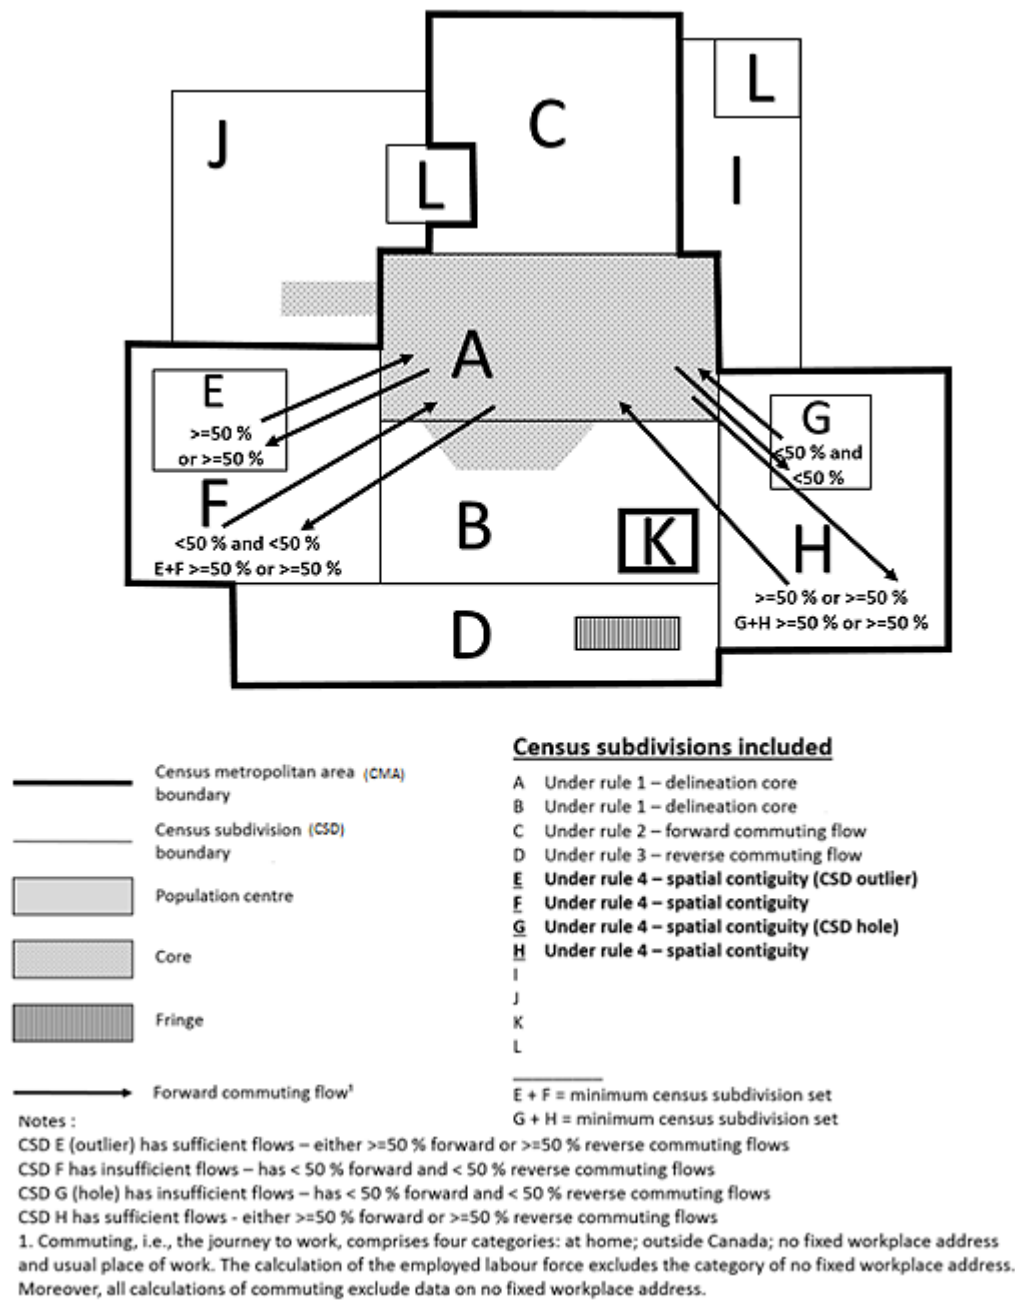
J

C

L

L

I

A

E
>=50 %
or >=50 %

F
<50 % and <50 %
E+F >=50 % or >=50 %

B

K

G
<50 % and
<50 %

H
>=50 % or >=50 %
G+H >=50 % or >=50 %

D

Census metropolitan area (CMA) boundary

Census subdivision (CSD) boundary

Population centre

Core

Fringe

Forward commuting flow¹

**Census subdivisions included**

A Under rule 1 – delineation core
B Under rule 1 – delineation core
C Under rule 2 – forward commuting flow
D Under rule 3 – reverse commuting flow
E Under rule 4 – spatial contiguity (CSD outlier)
F Under rule 4 – spatial contiguity
G Under rule 4 – spatial contiguity (CSD hole)
H Under rule 4 – spatial contiguity
I
J
K
L

E + F = minimum census subdivision set
G + H = minimum census subdivision set

Notes :
CSD E (outlier) has sufficient flows – either >=50 % forward or >=50 % reverse commuting flows
CSD F has insufficient flows – has < 50 % forward and < 50 % reverse commuting flows
CSD G (hole) has insufficient flows – has < 50 % forward and < 50 % reverse commuting flows
CSD H has sufficient flows - either >=50 % forward or >=50 % reverse commuting flows
1. Commuting, i.e., the journey to work, comprises four categories: at home; outside Canada; no fixed workplace address and usual place of work. The calculation of the employed labour force excludes the category of no fixed workplace address. Moreover, all calculations of commuting exclude data on no fixed workplace address.